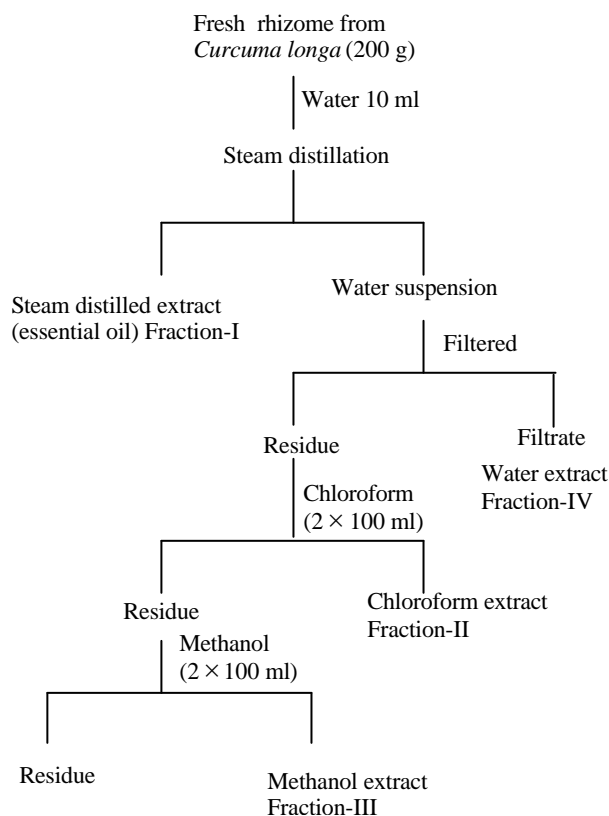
Fresh rhizome from *Curcuma longa* (200 g)

Water 10 ml

Steam distillation

Steam distilled extract (essential oil) Fraction-I

Water suspension

Filtered

Residue

Filtrate

Water extract Fraction-IV

Chloroform ($2 \times 100$ ml)

Residue

Chloroform extract Fraction-II

Methanol ($2 \times 100$ ml)

Residue

Methanol extract Fraction-III